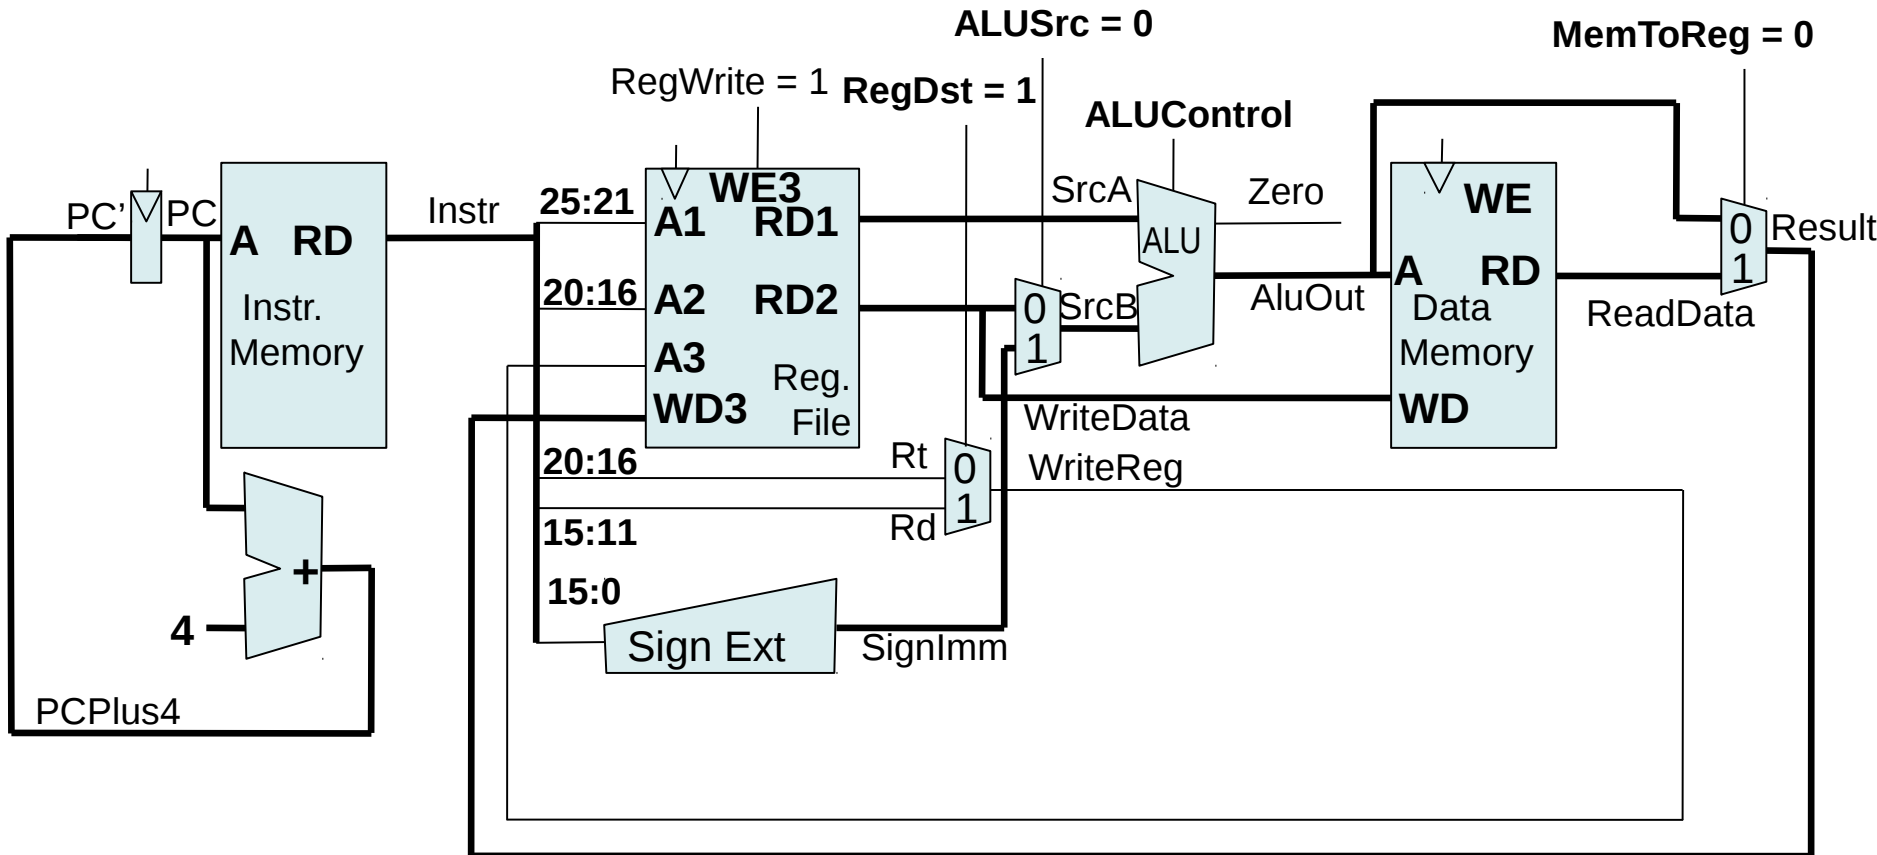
ALUSrc = 0
MemToReg = 0
RegWrite = 1
RegDst = 1
ALUControl

PC'
PC
A RD
Instr. Memory
Instr
25:21
20:16
WE3
A1 RD1
A2 RD2
A3
WD3
Reg. File
SrcA
Zero
ALU
SrcB
0
1
AluOut
WE
A RD
Data Memory
WD
ReadData
0
1
Result
WriteData
20:16
Rt
0
1
Rd
WriteReg
15:11
15:0
Sign Ext
SignImm
+
4
PCPlus4